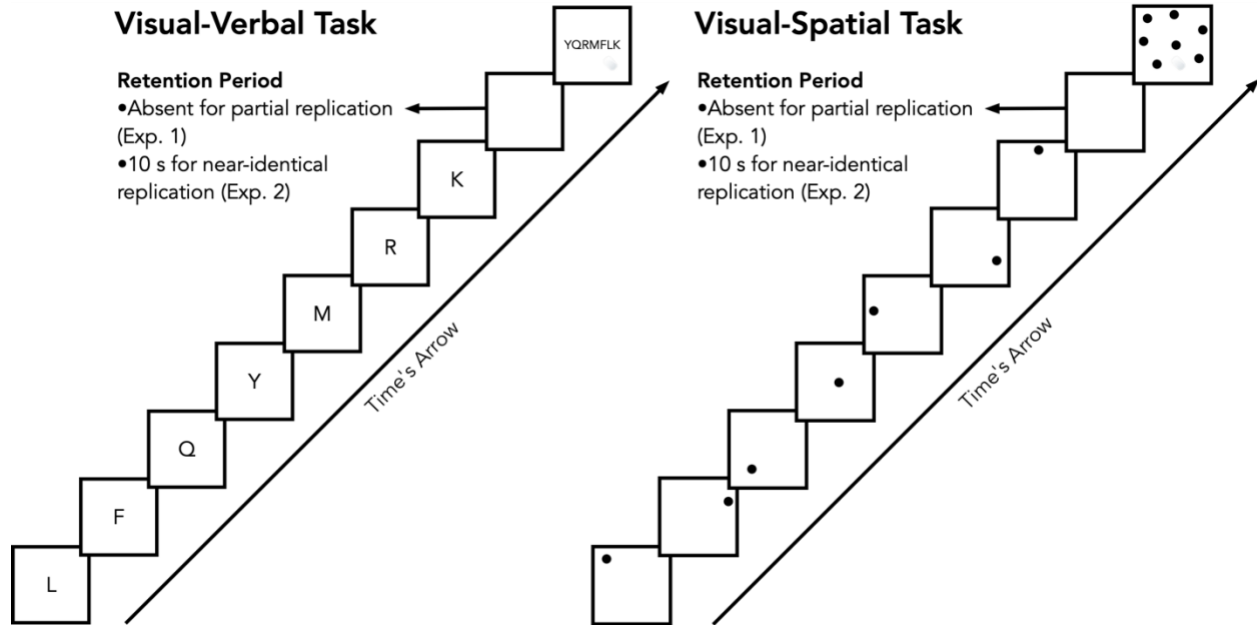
Visual-Verbal Task

Retention Period
•Absent for partial replication (Exp. 1)
•10 s for near-identical replication (Exp. 2)

YQRMFLK

K

R

M

Y

Q

F

L

Time's Arrow

Visual-Spatial Task

Retention Period
•Absent for partial replication (Exp. 1)
•10 s for near-identical replication (Exp. 2)

Time's Arrow